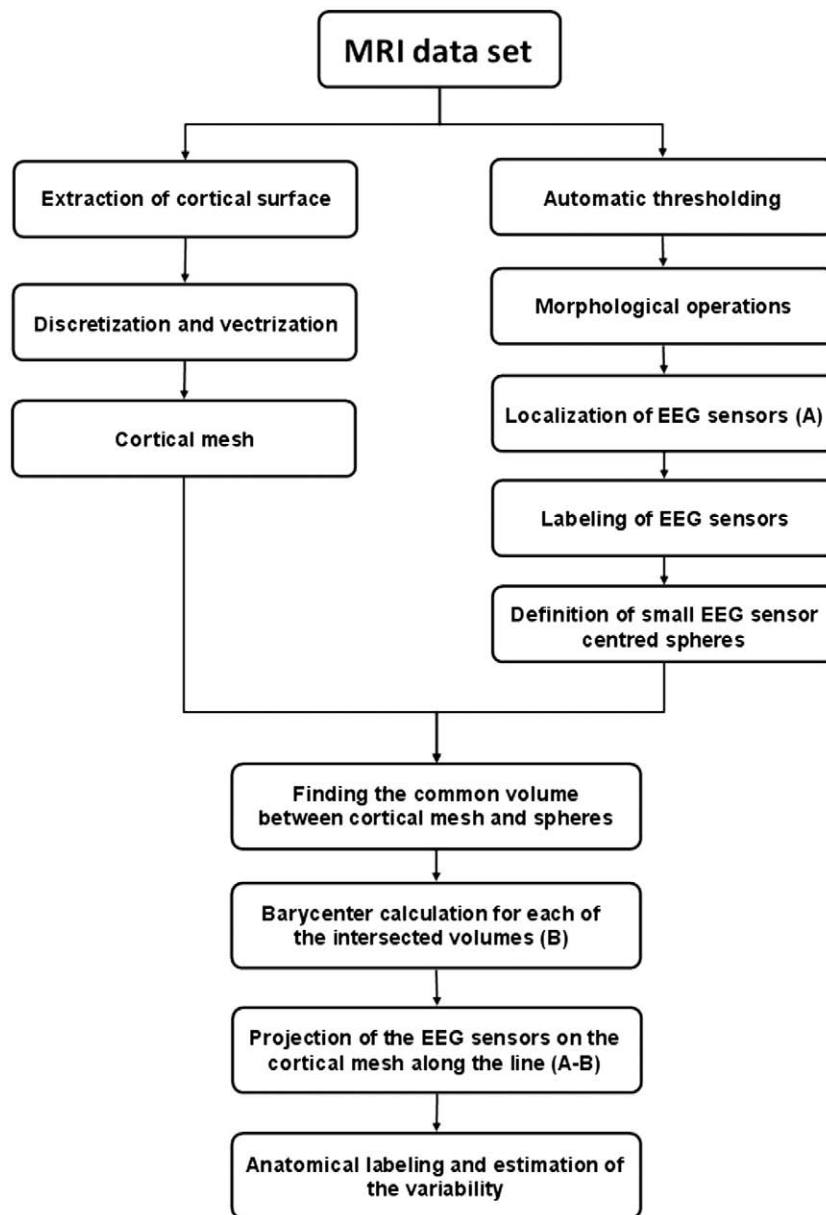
MRI data set

Extraction of cortical surface

Discretization and vectrization

Cortical mesh

Automatic thresholding

Morphological operations

Localization of EEG sensors (A)

Labeling of EEG sensors

Definition of small EEG sensor centred spheres

Finding the common volume between cortical mesh and spheres

Barycenter calculation for each of the intersected volumes (B)

Projection of the EEG sensors on the cortical mesh along the line (A-B)

Anatomical labeling and estimation of the variability